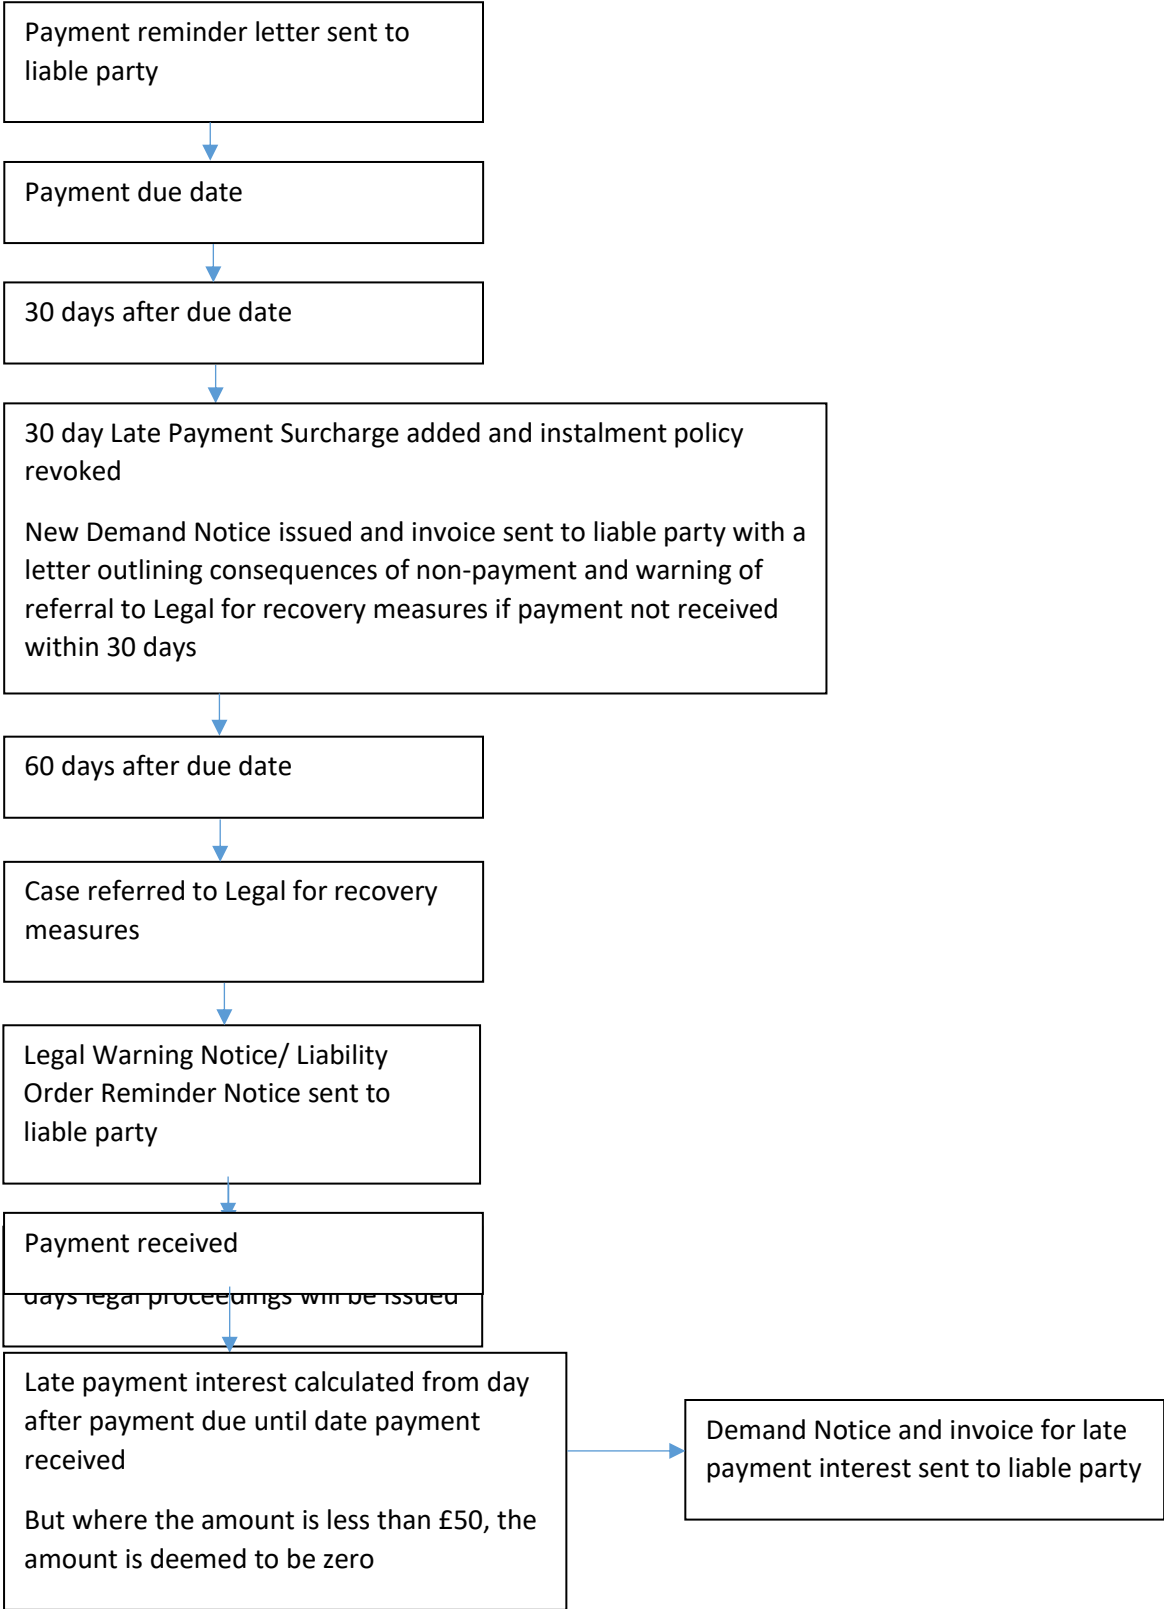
Payment reminder letter sent to liable party

Payment due date

30 days after due date

30 day Late Payment Surcharge added and instalment policy revoked

New Demand Notice issued and invoice sent to liable party with a letter outlining consequences of non-payment and warning of referral to Legal for recovery measures if payment not received within 30 days

60 days after due date

Case referred to Legal for recovery measures

Legal Warning Notice/ Liability Order Reminder Notice sent to liable party

Payment received

days legal proceedings will be issued

Late payment interest calculated from day after payment due until date payment received

But where the amount is less than £50, the amount is deemed to be zero

Demand Notice and invoice for late payment interest sent to liable party